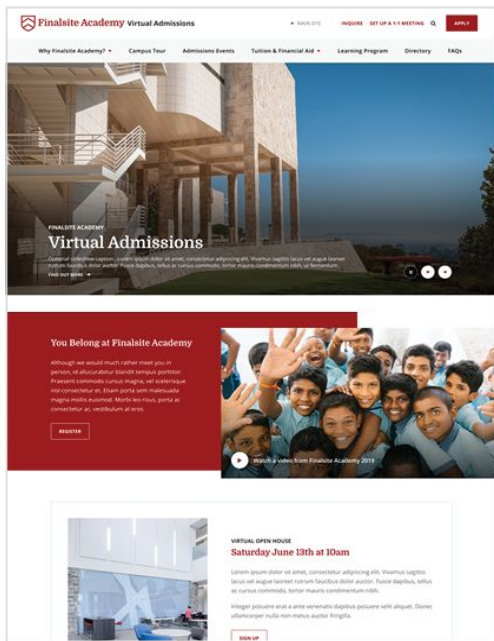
Finalsite Academy Virtual Admissions

MAIN SITE INQUIRE SET UP A 1:1 MEETING APPLY

Why Finalsite Academy? Campus Tour Admissions Events Tuition & Financial Aid Learning Program Directory FAQs

FINALSITE ACADEMY

Virtual Admissions

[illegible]

FIND OUT MORE

You Belong at Finalsite Academy

Although we would much rather meet you in person, id ullamcorper blandit tempus porttitor. Praesent commodo cursus magna, vel scelerisque nisl consectetur et. Etiam porta sem malesuada magna mollis euismod. Morbi leo risus, porta ac consectetur ac, vestibulum at eros.

REGISTER

Watch a video from Finalsite Academy 2019

VIRTUAL OPEN HOUSE

Saturday June 13th at 10am

Lorem ipsum dolor sit amet, consectetur adipiscing elit. Vivamus sagittis lacus vel augue laoreet rutrum faucibus dolor auctor. Fusce dapibus, tellus ac cursus commodo, tortor mauris condimentum nibh.

Integer posuere erat a ante venenatis dapibus posuere velit aliquet. Donec ullamcorper nulla non metus auctor fringilla.

SIGN UP